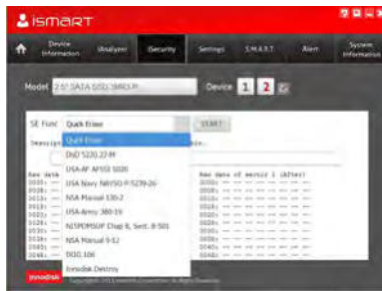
iSMART

Device Information | Usablizer | Security | Settings | S.M.A.R.T. | Alert | System Information

Model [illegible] | Device 1 2

SE Func [Quick Erase] START

Quick Erase
DoD 5220.22-M
USA-AF AFSSI 5020
USA Navy NAVSO P-5239-26
NSA Manual 130-2
USA Army 380-19
NISPOMSUP Chap 8, Sect. 8-501
NSA Manual 9-12
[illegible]
Innodisk Destroy

Raw data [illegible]
Raw data of sector 1 (After)

innodisk Copyright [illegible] All Rights Reserved.